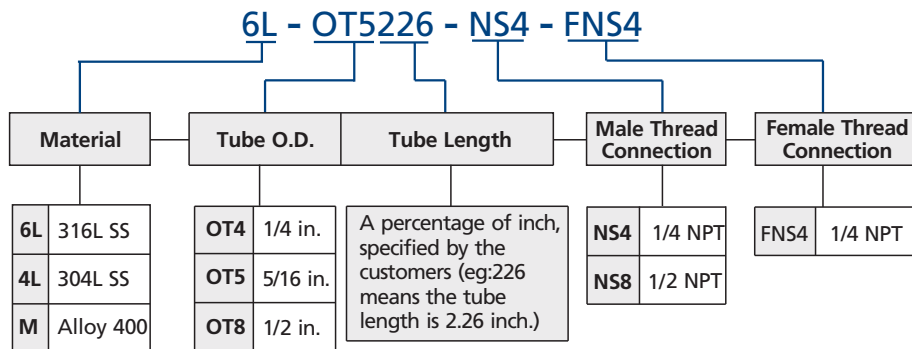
6L - OT5226 - NS4 - FNS4

Material

Tube O.D.

Tube Length

Male Thread Connection

Female Thread Connection

| 6L | 316L SS |
|---|---|
| 4L | 304L SS |
| M | Alloy 400 |

| OT4 | 1/4 in. |
|---|---|
| OT5 | 5/16 in. |
| OT8 | 1/2 in. |

A percentage of inch, specified by the customers (eg:226 means the tube length is 2.26 inch.)

| NS4 | 1/4 NPT |
|---|---|
| NS8 | 1/2 NPT |

| FNS4 | 1/4 NPT |
|---|---|